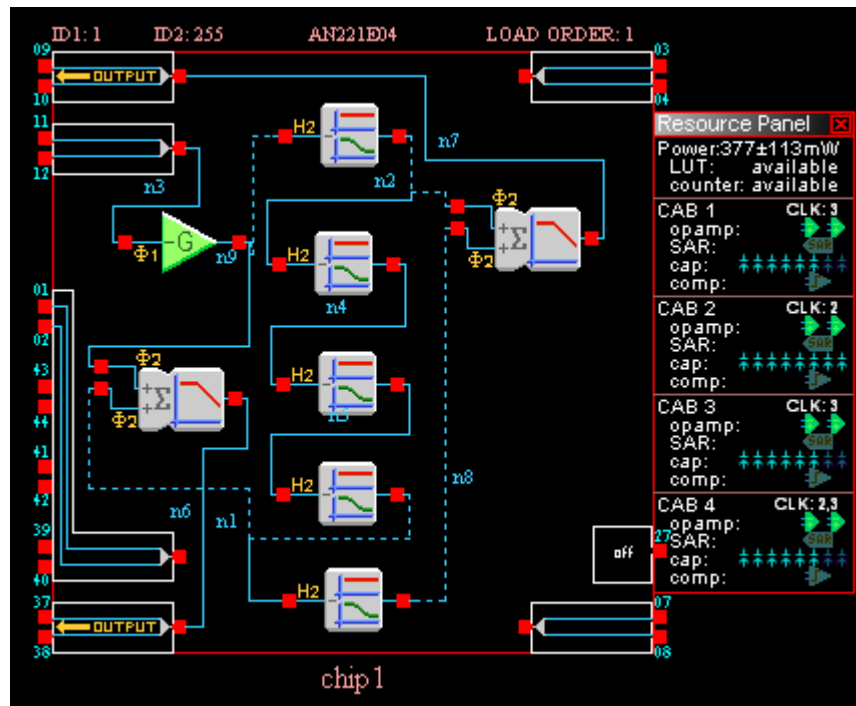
ID1: 1 ID2: 255 AN221E04 LOAD ORDER: 1

09
OUTPUT
10
11
12
n3
01
02
43
44
41
42
39
40
37
OUTPUT
38

03
04
07
08
27

H2
n2
n7
$\Phi_2$
$\Phi_2$
$\Sigma$
G
$\Phi_1$
n9
H2
n4
$\Phi_2$
$\Phi_2$
$\Sigma$
H2
n5
H2
n8
n6
n1
H2
off

Resource Panel
Power:377±113mW
LUT: available
counter: available
CAB 1 CLK: 3
opamp:
SAR:
cap:
comp:
SAR
CAB 2 CLK: 2
opamp:
SAR:
cap:
comp:
SAR
CAB 3 CLK: 3
opamp:
SAR:
cap:
comp:
SAR
CAB 4 CLK: 2,3
opamp:
SAR:
cap:
comp:
SAR

chip 1